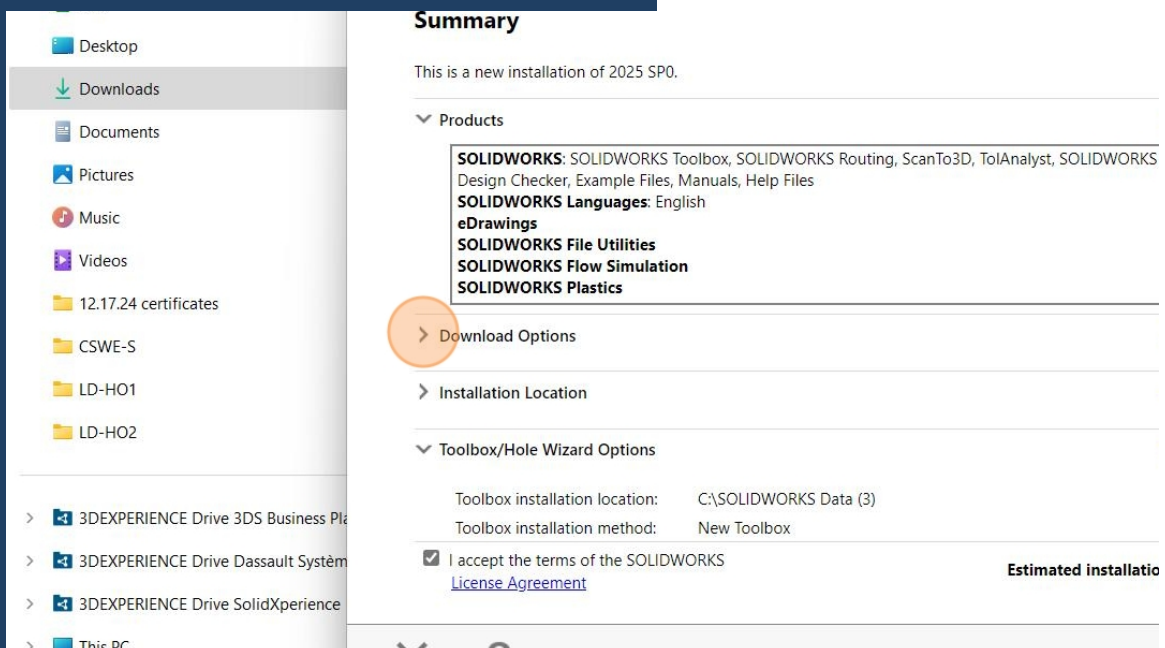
Desktop
Downloads
Documents
Pictures
Music
Videos
12.17.24 certificates
CSWE-S
LD-HO1
LD-HO2

3DEXPERIENCE Drive 3DS Business Pla
3DEXPERIENCE Drive Dassault Systèm
3DEXPERIENCE Drive SolidXperience
This PC

Summary

This is a new installation of 2025 SP0.

Products

**SOLIDWORKS**: SOLIDWORKS Toolbox, SOLIDWORKS Routing, ScanTo3D, TolAnalyst, SOLIDWORKS Design Checker, Example Files, Manuals, Help Files
**SOLIDWORKS Languages**: English
**eDrawings**
**SOLIDWORKS File Utilities**
**SOLIDWORKS Flow Simulation**
**SOLIDWORKS Plastics**

Download Options

Installation Location

Toolbox/Hole Wizard Options

Toolbox installation location: C:\SOLIDWORKS Data (3)
Toolbox installation method: New Toolbox

I accept the terms of the SOLIDWORKS License Agreement

Estimated installatio